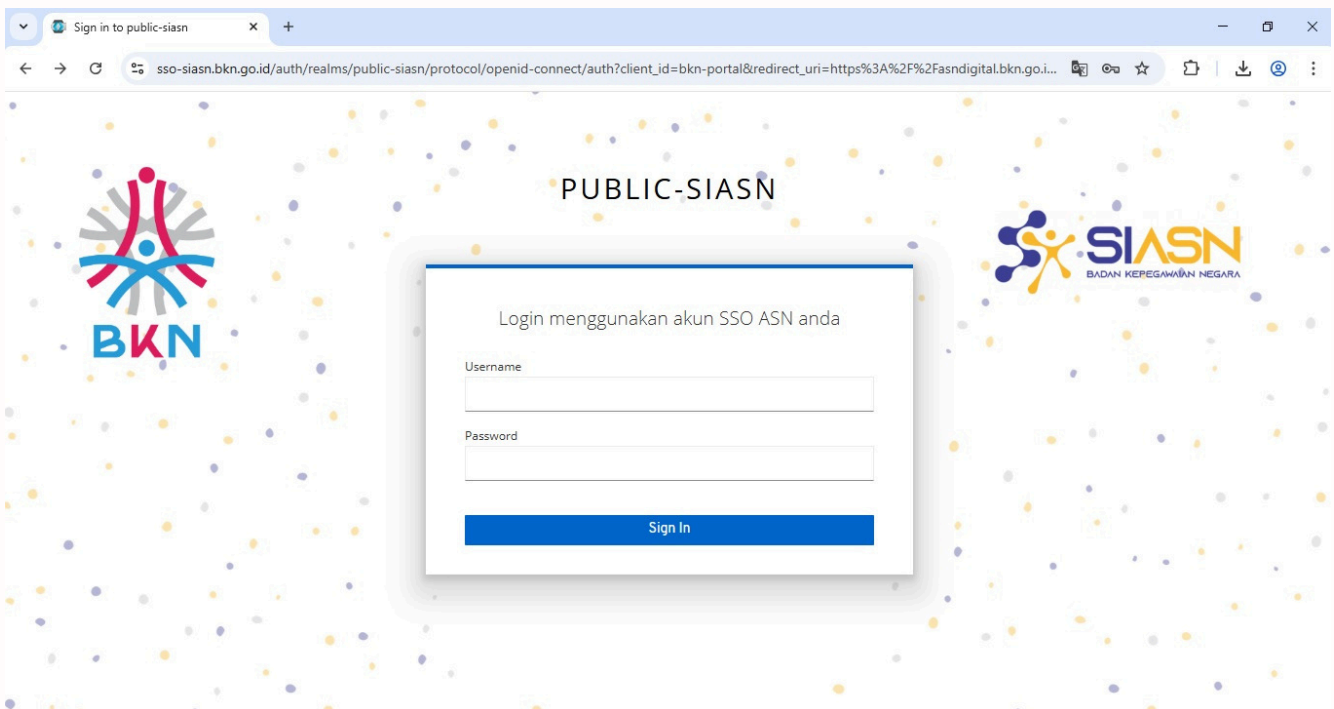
Sign in to public-siasn

sso-siasn.bkn.go.id/auth/realms/public-siasn/protocol/openid-connect/auth?client_id=bkn-portal&redirect_uri=https%3A%2F%2Fasndigital.bkn.go.i...

BKN

PUBLIC-SIASN

SIASN
BADAN KEPEGAWAIAN NEGARA

Login menggunakan akun SSO ASN anda

Username

Password

Sign In